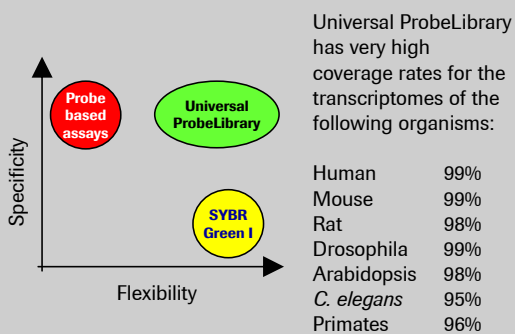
Probe based assays

Universal ProbeLibrary

SYBR Green I

Specificity

Flexibility

Universal ProbeLibrary has very high coverage rates for the transcriptomes of the following organisms:

| | |
|---|---|
| Human | 99% |
| Mouse | 99% |
| Rat | 98% |
| Drosophila | 99% |
| Arabidopsis | 98% |
| *C. elegans* | 95% |
| Primates | 96% |